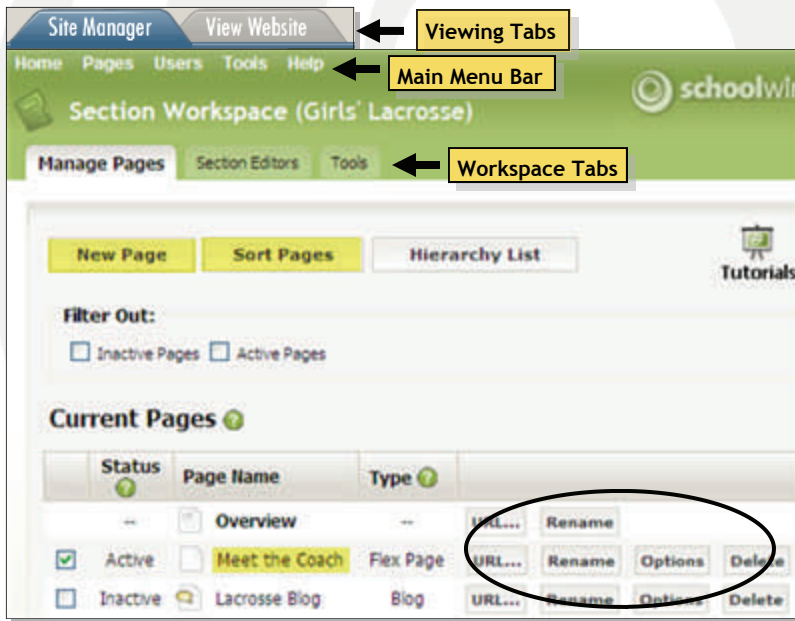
Site Manager View Website
Viewing Tabs
Home Pages Users Tools Help
Main Menu Bar
Section Workspace (Girls' Lacrosse)
schoolwi
Manage Pages Section Editors Tools
Workspace Tabs

New Page Sort Pages Hierarchy List
Tutorials

Filter Out:
Inactive Pages Active Pages

Current Pages

| | Status | Page Name | Type | |
|---|---|---|---|---|
| | -- | Overview | -- | URL... Rename |
| ☑ | Active | Meet the Coach | Flex Page | URL... Rename Options Delete |
| ☐ | Inactive | Lacrosse Blog | Blog | URL... Rename Options Delete |